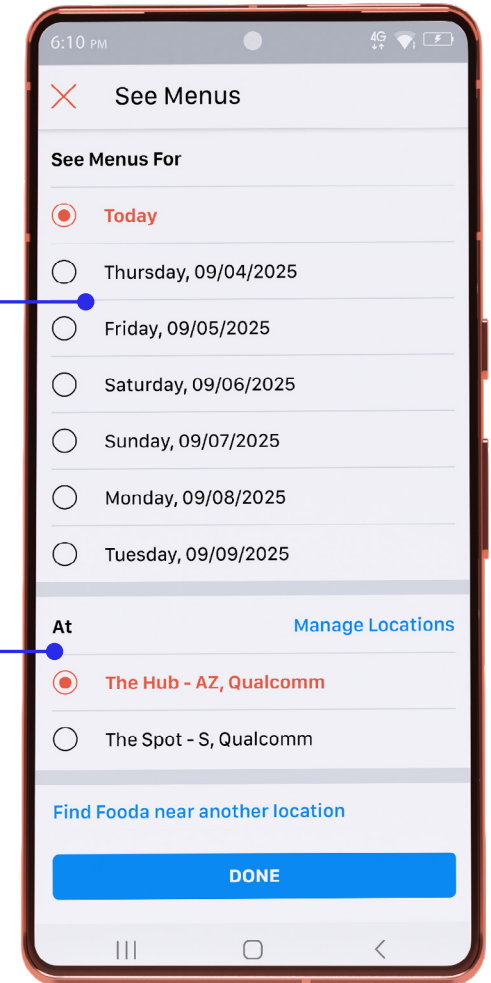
6:10 PM 4G

See Menus

See Menus For

Today

Thursday, 09/04/2025

Friday, 09/05/2025

Saturday, 09/06/2025

Sunday, 09/07/2025

Monday, 09/08/2025

Tuesday, 09/09/2025

At

Manage Locations

The Hub - AZ, Qualcomm

The Spot - S, Qualcomm

Find Fooda near another location

DONE